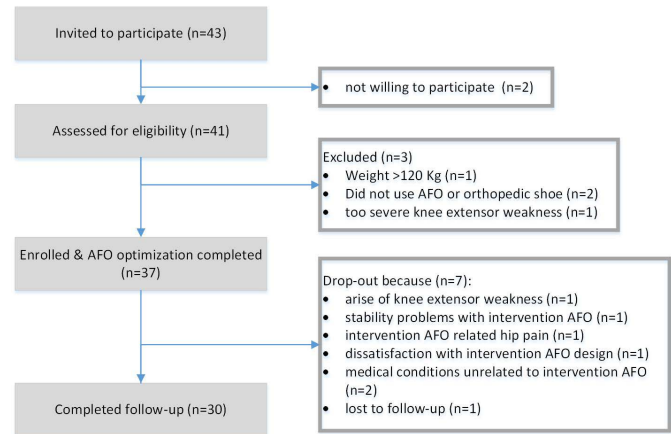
Invited to participate (n=43)

• not willing to participate (n=2)

Assessed for eligibility (n=41)

Excluded (n=3)
• Weight >120 Kg (n=1)
• Did not use AFO or orthopedic shoe (n=2)
• too severe knee extensor weakness (n=1)

Enrolled & AFO optimization completed (n=37)

Drop-out because (n=7):
• arise of knee extensor weakness (n=1)
• stability problems with intervention AFO (n=1)
• intervention AFO related hip pain (n=1)
• dissatisfaction with intervention AFO design (n=1)
• medical conditions unrelated to intervention AFO (n=2)
• lost to follow-up (n=1)

Completed follow-up (n=30)